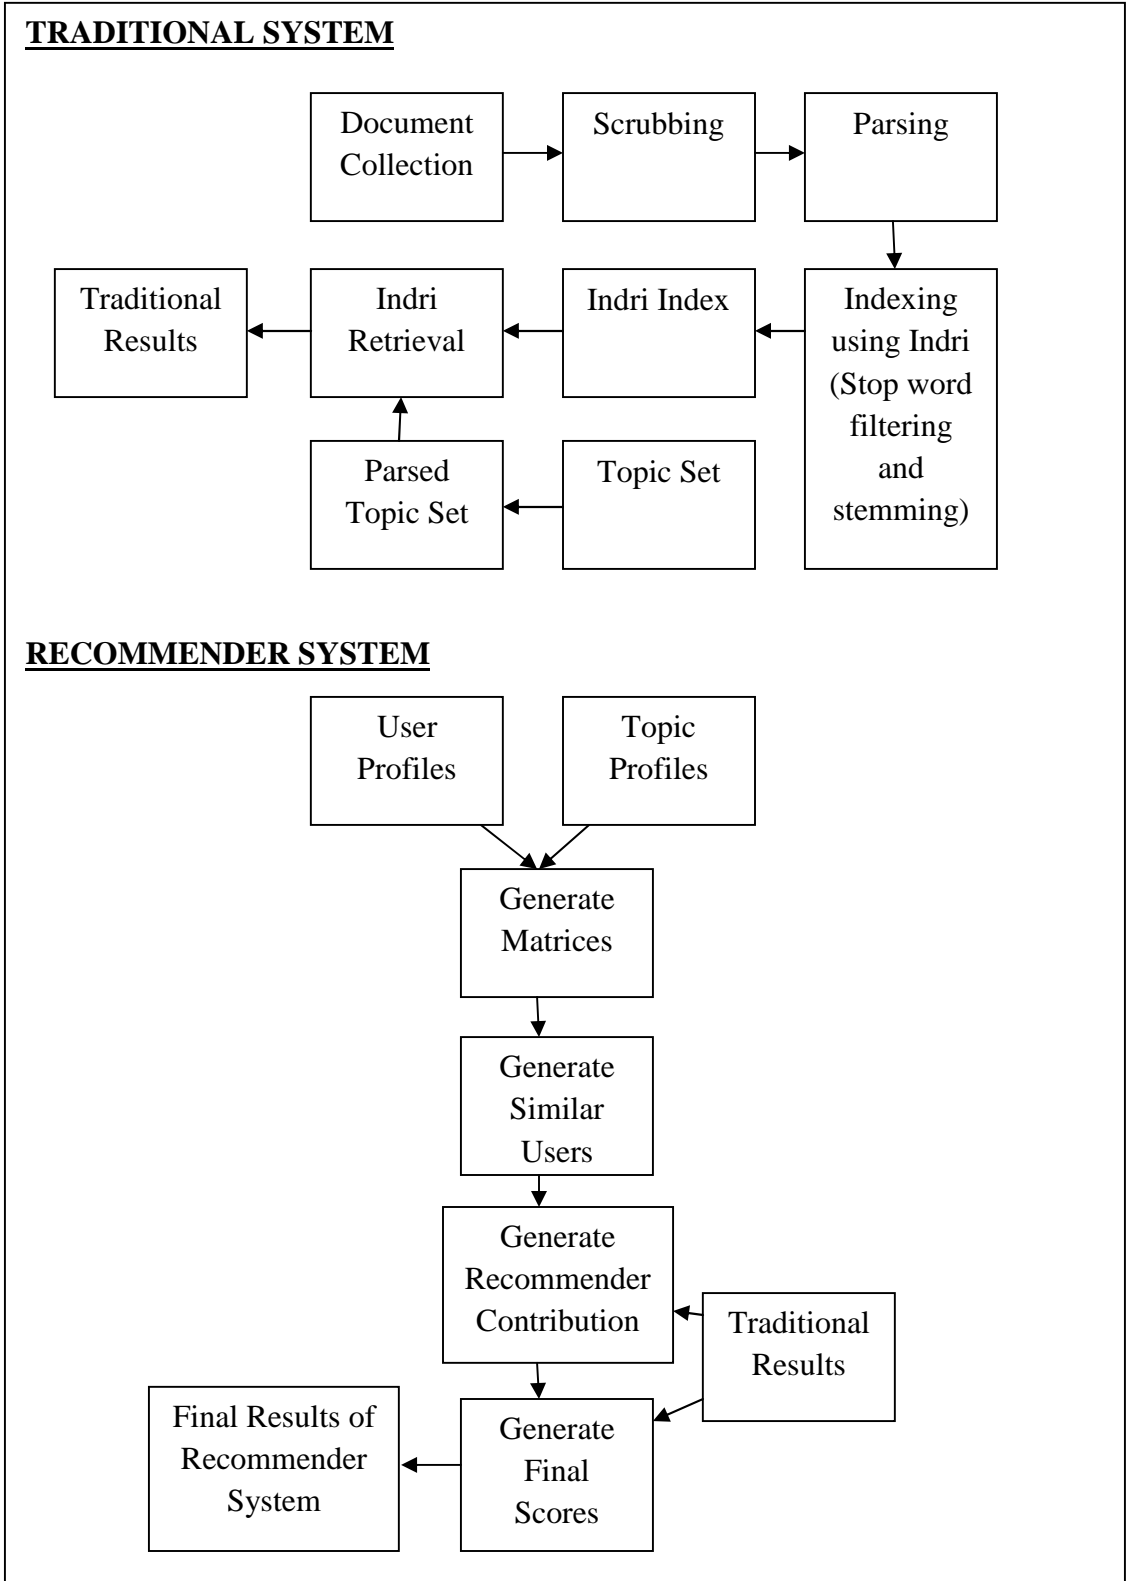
TRADITIONAL SYSTEM

Document Collection

Scrubbing

Parsing

Indexing using Indri (Stop word filtering and stemming)

Indri Index

Indri Retrieval

Traditional Results

Topic Set

Parsed Topic Set

RECOMMENDER SYSTEM

User Profiles

Topic Profiles

Generate Matrices

Generate Similar Users

Generate Recommender Contribution

Traditional Results

Generate Final Scores

Final Results of Recommender System